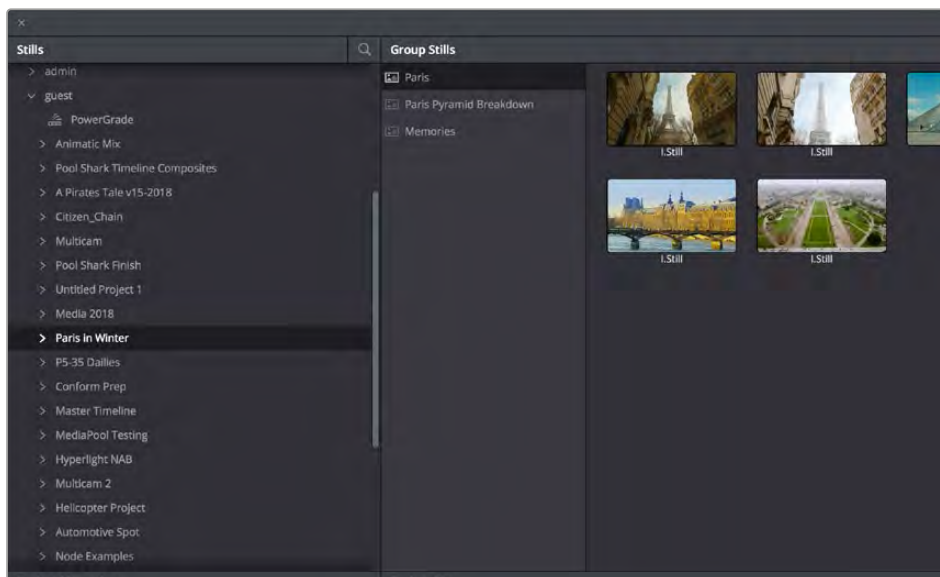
×

Stills

Group Stills

> admin
∨ guest
PowerGrade
> Animatic Mix
> Pool Shark Timeline Composites
> A Pirates Tale v15-2018
> Citizen_Chain
> Multicam
> Pool Shark Finish
> Untitled Project 1
> Media 2018
> Paris in Winter
> P5-35 Dailies
> Conform Prep
> Master Timeline
> MediaPool Testing
> Hyperlight NAB
> Multicam 2
> Helicopter Project
> Automotive Spot
> Node Examples

Paris
Paris Pyramid Breakdown
Memories

1.Still
1.Still
1.Still
1.Still